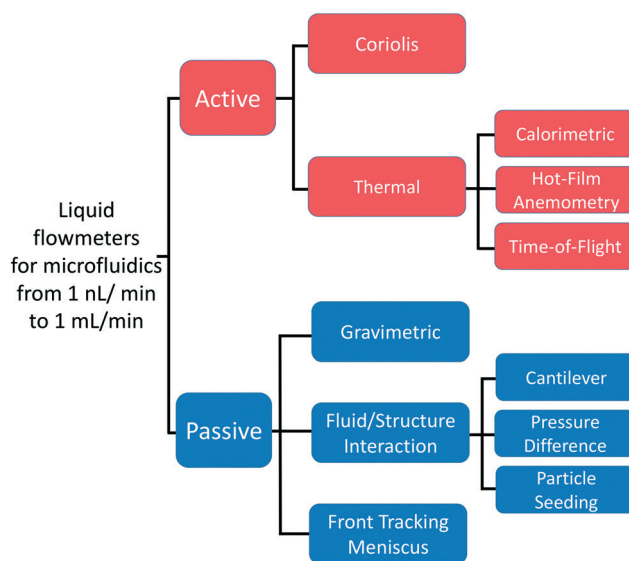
Liquid flowmeters for microfluidics from 1 nL/ min to 1 mL/min

Active

Coriolis

Thermal

Calorimetric

Hot-Film Anemometry

Time-of-Flight

Passive

Gravimetric

Fluid/Structure Interaction

Cantilever

Pressure Difference

Particle Seeding

Front Tracking Meniscus